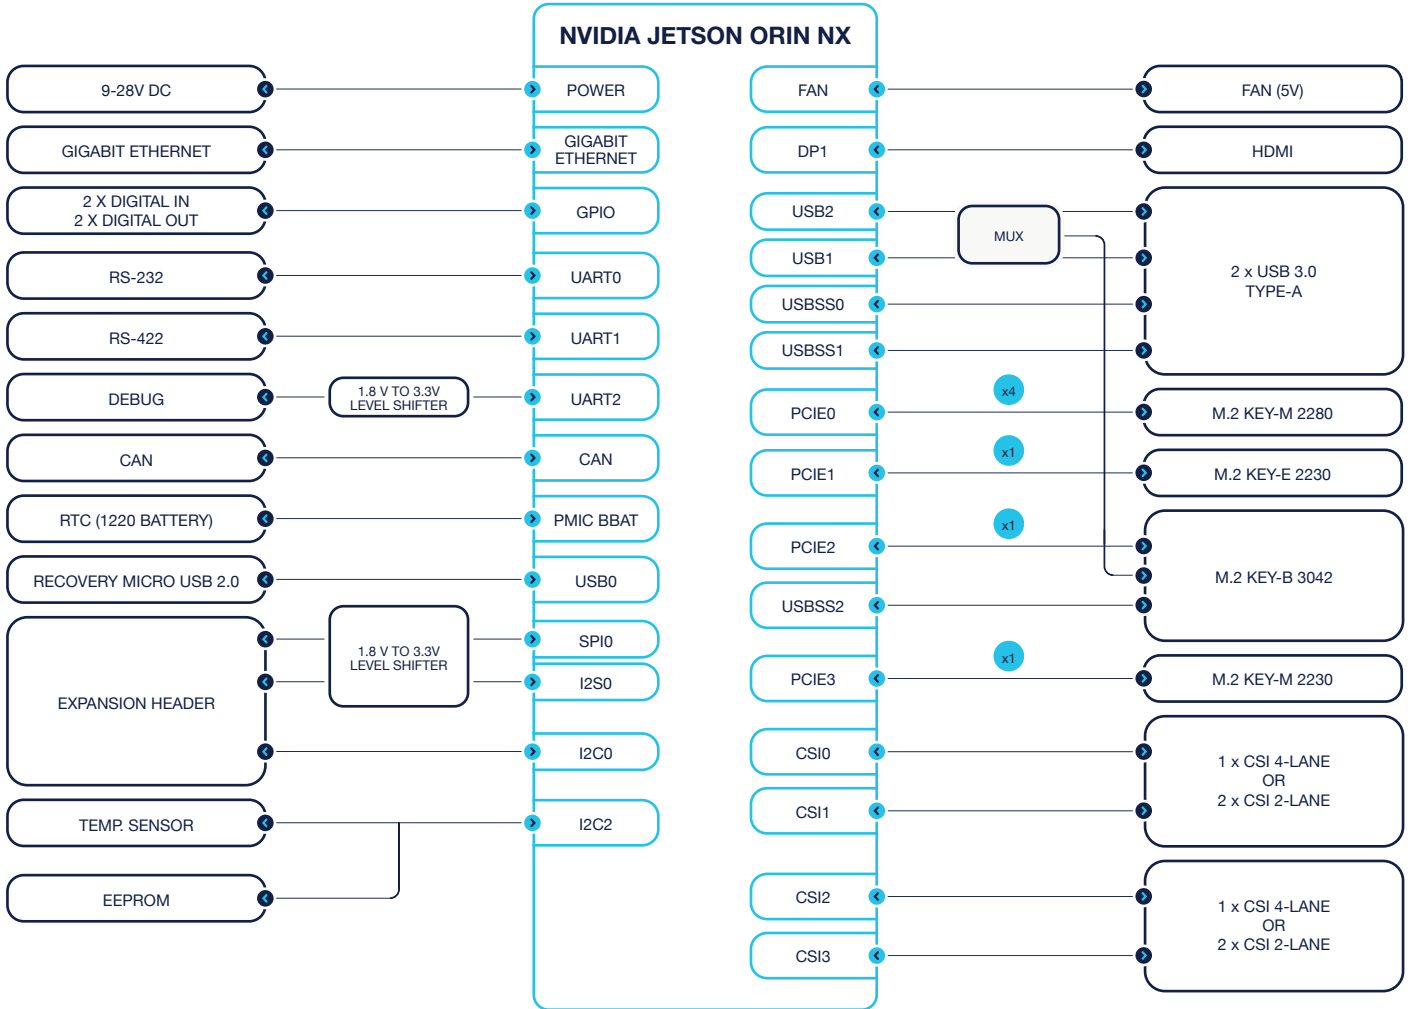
NVIDIA JETSON ORIN NX

9-28V DC
POWER
FAN
FAN (5V)

GIGABIT ETHERNET
GIGABIT ETHERNET
DP1
HDMI

2 X DIGITAL IN
2 X DIGITAL OUT
GPIO
USB2
MUX
USB1
2 x USB 3.0
TYPE-A

RS-232
UART0
USBSS0

RS-422
UART1
USBSS1

DEBUG
1.8 V TO 3.3V
LEVEL SHIFTER
UART2
PCIE0
x4
M.2 KEY-M 2280

CAN
CAN
PCIE1
x1
M.2 KEY-E 2230

RTC (1220 BATTERY)
PMIC BBAT
PCIE2
x1
M.2 KEY-B 3042

RECOVERY MICRO USB 2.0
USB0
USBSS2

EXPANSION HEADER
1.8 V TO 3.3V
LEVEL SHIFTER
SPI0
I2S0
PCIE3
x1
M.2 KEY-M 2230

I2C0
CSI0
CSI1
1 x CSI 4-LANE
OR
2 x CSI 2-LANE

TEMP. SENSOR
I2C2

EEPROM
CSI2
CSI3
1 x CSI 4-LANE
OR
2 x CSI 2-LANE